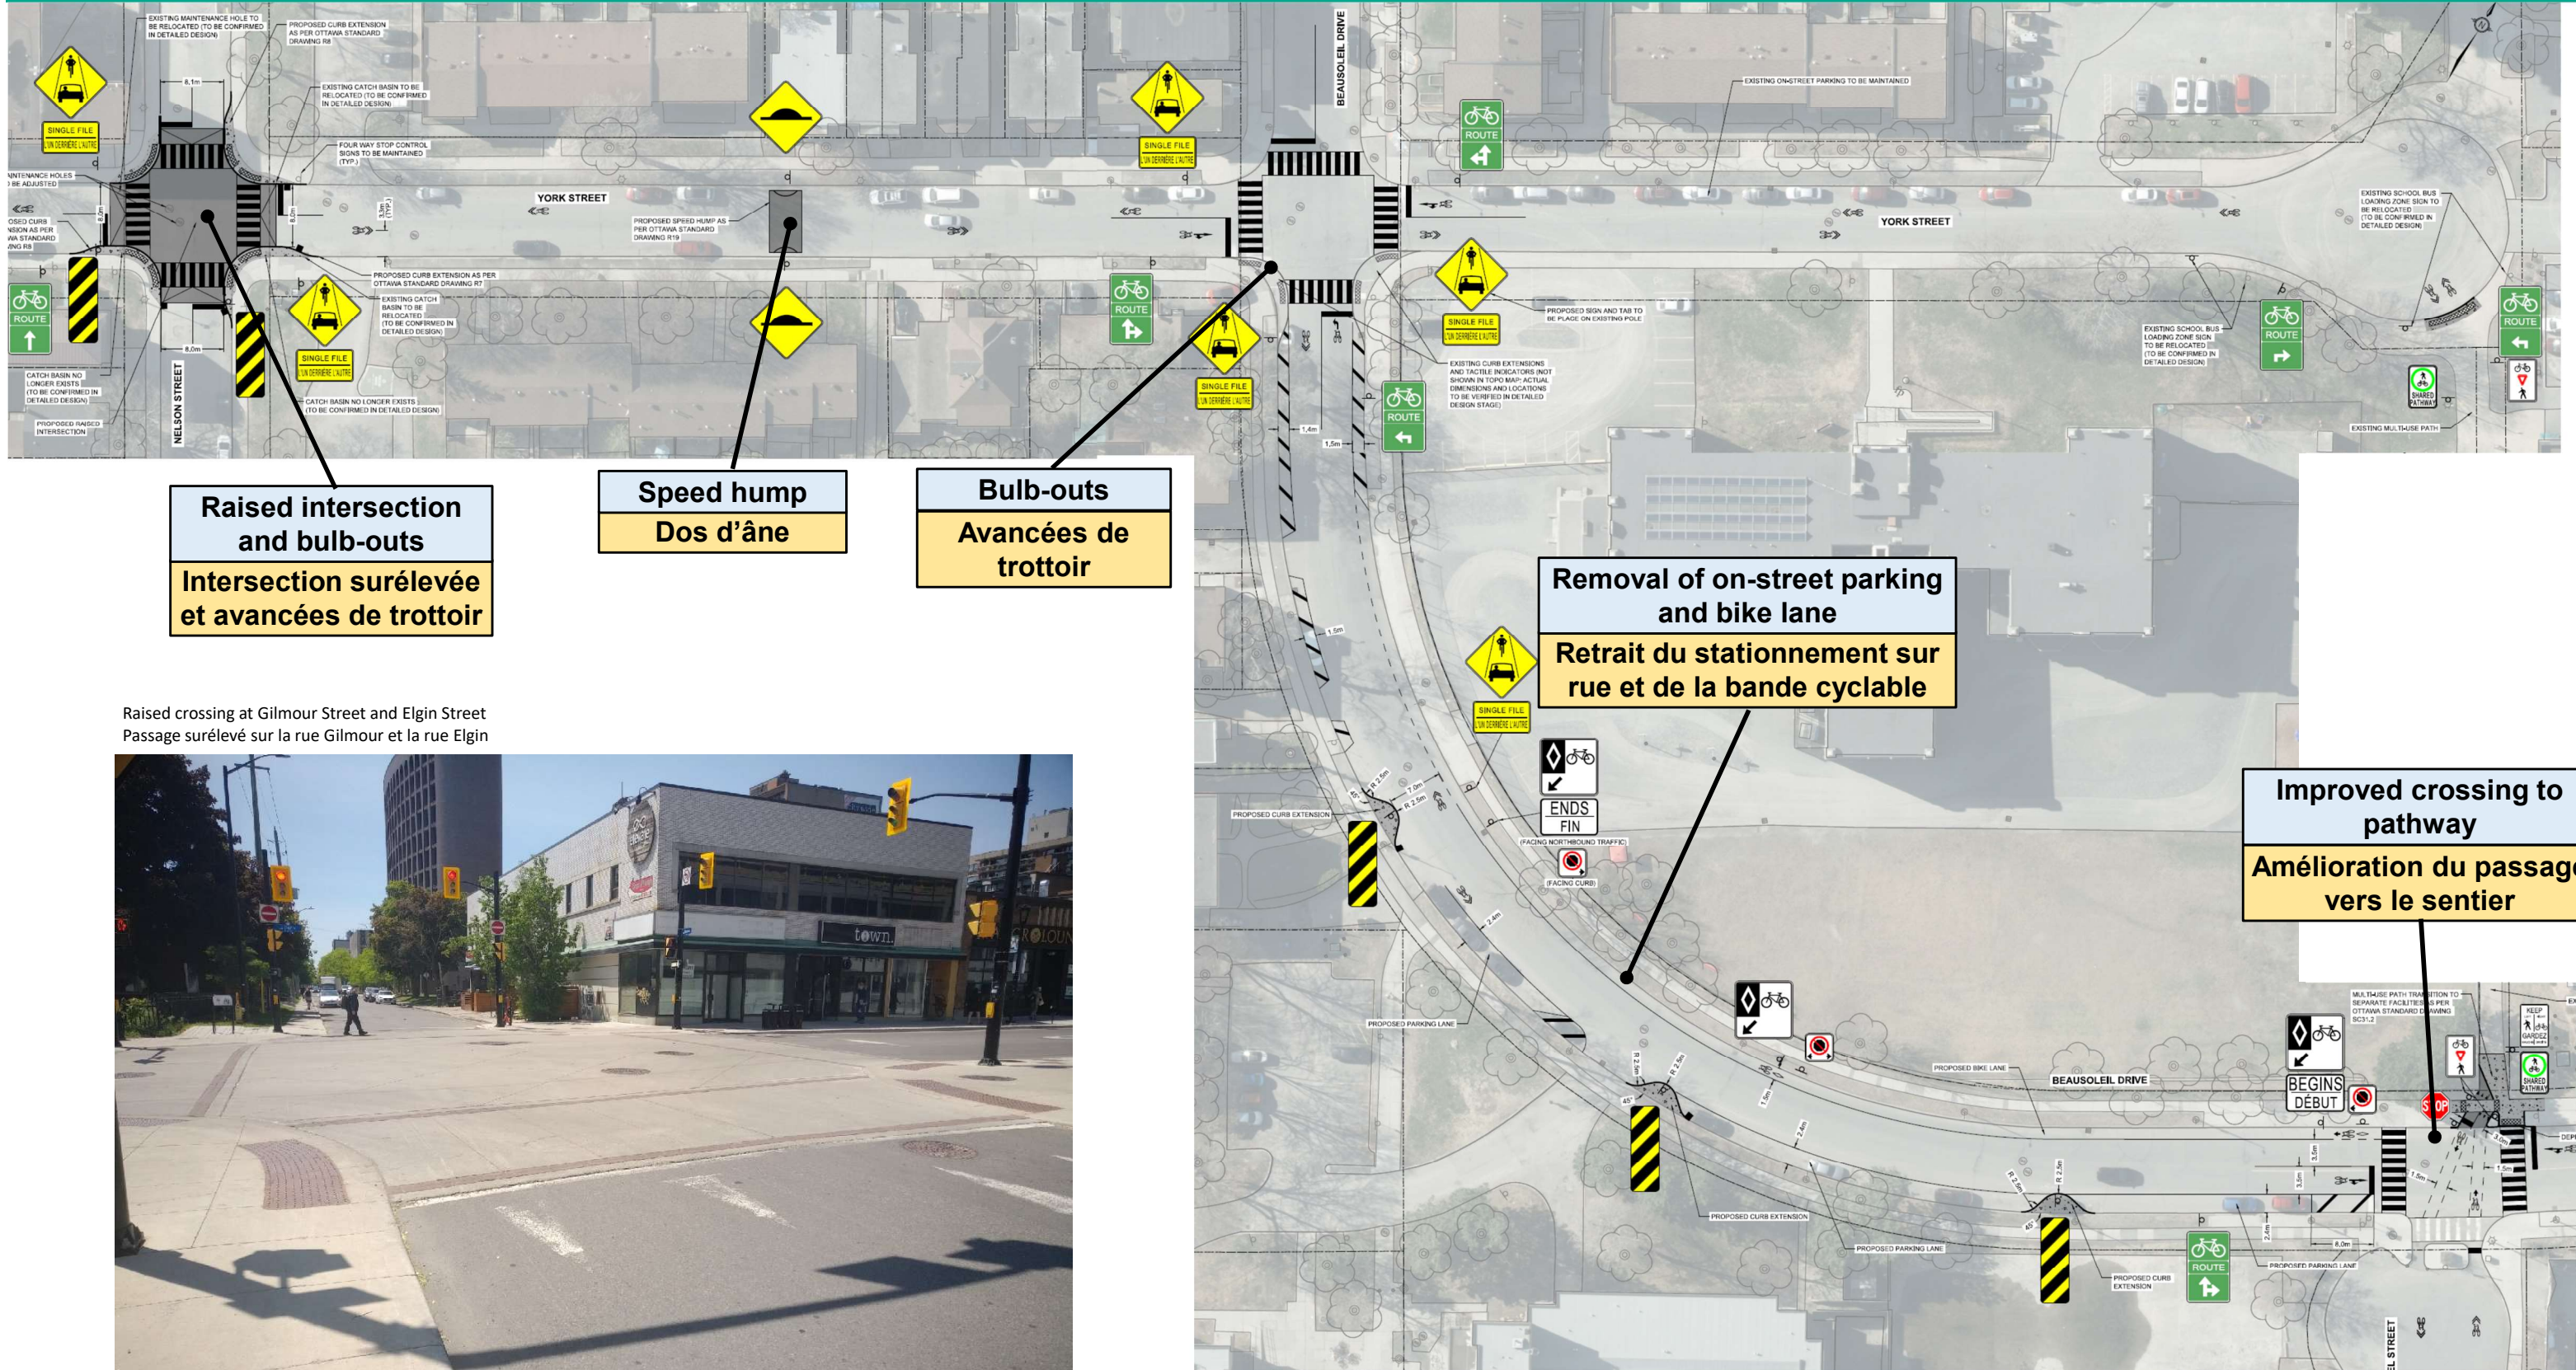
EXISTING MAINTENANCE HOLE TO BE RELOCATED (TO BE CONFIRMED IN DETAILED DESIGN)

PROPOSED CURB EXTENSION AS PER OTTAWA STANDARD DRAWING R8

EXISTING CATCH BASIN TO BE RELOCATED (TO BE CONFIRMED IN DETAILED DESIGN)

FOUR WAY STOP CONTROL SIGNS TO BE MAINTAINED (TYP.)

SINGLE FILE
L'UN DERRIERE L'AUTRE

YORK STREET

PROPOSED SPEED HUMP AS PER OTTAWA STANDARD DRAWING R19

PROPOSED CURB EXTENSION AS PER OTTAWA STANDARD DRAWING R7

EXISTING CATCH BASIN TO BE RELOCATED (TO BE CONFIRMED IN DETAILED DESIGN)

CATCH BASIN NO LONGER EXISTS (TO BE CONFIRMED IN DETAILED DESIGN)

CATCH BASIN NO LONGER EXISTS (TO BE CONFIRMED IN DETAILED DESIGN)

PROPOSED RAISED INTERSECTION

NELSON STREET

ROUTE

BEAUSOLEIL DRIVE

EXISTING ON-STREET PARKING TO BE MAINTAINED

YORK STREET

PROPOSED SIGN AND TAB TO BE PLACE ON EXISTING POLE

EXISTING CURB EXTENSIONS AND TACTILE INDICATORS (NOT SHOWN IN TOPO MAP; ACTUAL DIMENSIONS AND LOCATIONS TO BE VERIFIED IN DETAILED DESIGN STAGE)

EXISTING SCHOOL BUS LOADING ZONE SIGN TO BE RELOCATED (TO BE CONFIRMED IN DETAILED DESIGN)

EXISTING SCHOOL BUS LOADING ZONE SIGN TO BE RELOCATED (TO BE CONFIRMED IN DETAILED DESIGN)

SHARED PATHWAY

EXISTING MULTI-USE PATH

Raised intersection and bulb-outs
Intersection surélevée et avancées de trottoir

Speed hump
Dos d'âne

Bulb-outs
Avancées de trottoir

Removal of on-street parking and bike lane
Retrait du stationnement sur rue et de la bande cyclable

Raised crossing at Gilmour Street and Elgin Street
Passage surélevé sur la rue Gilmour et la rue Elgin

town.

ENDS
FIN

(FACING NORTHBOUND TRAFFIC)

(FACING CURB)

PROPOSED CURB EXTENSION

PROPOSED PARKING LANE

Improved crossing to pathway
Amélioration du passag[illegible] vers le sentier

MULTI-USE PATH TRANSITION TO SEPARATE FACILITIES AS PER OTTAWA STANDARD DRAWING SC31.2

PROPOSED BIKE LANE

BEAUSOLEIL DRIVE

BEGINS
DÉBUT

STOP

PROPOSED CURB EXTENSION

PROPOSED PARKING LANE

PROPOSED CURB EXTENSION

PROPOSED PARKING LANE

KEEP GARDEZ